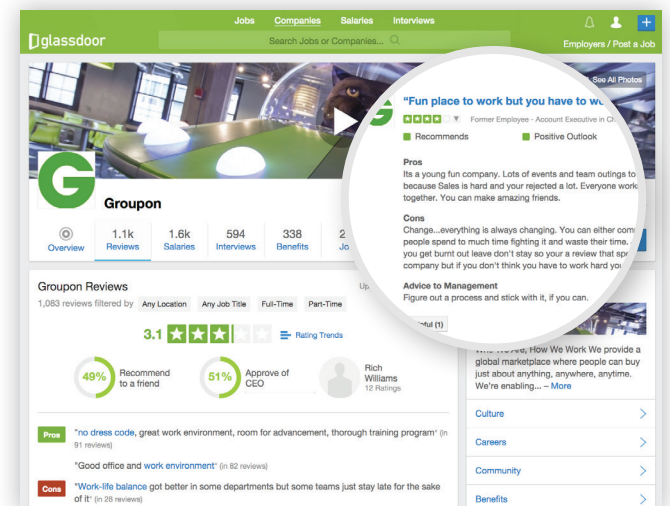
Jobs Companies Salaries Interviews

glassdoor

Search Jobs or Companies...

Employers / Post a Job

See All Photos

Groupon

Overview

1.1k Reviews

1.6k Salaries

594 Interviews

338 Benefits

2 Jo

"Fun place to work but you have to w

Former Employee - Account Executive in C

Recommends

Positive Outlook

Pros

Its a young fun company. Lots of events and team outings to because Sales is hard and your rejected a lot. Everyone work together. You can make amazing friends.

Cons

Change...everything is always changing. You can either come people spend to much time fighting it and waste their time. you get burnt out leave don't stay so your a review that sp company but if you don't think you have to work hard yo

Advice to Management

Figure out a process and stick with it, if you can.

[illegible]ful (1)

Groupon Reviews

1,083 reviews filtered by Any Location Any Job Title Full-Time Part-Time

Up

3.1

Rating Trends

49% Recommend to a friend

51% Approve of CEO

Rich Williams 12 Ratings

Pros "no dress code, great work environment, room for advancement, thorough training program" (in 91 reviews)

"Good office and work environment" (in 82 reviews)

Cons "Work-life balance got better in some departments but some teams just stay late for the sake of it" (in 28 reviews)

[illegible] We Are, How We Work We provide a global marketplace where people can buy just about anything, anywhere, anytime. We're enabling... – More

Culture

Careers

Community

Benefits